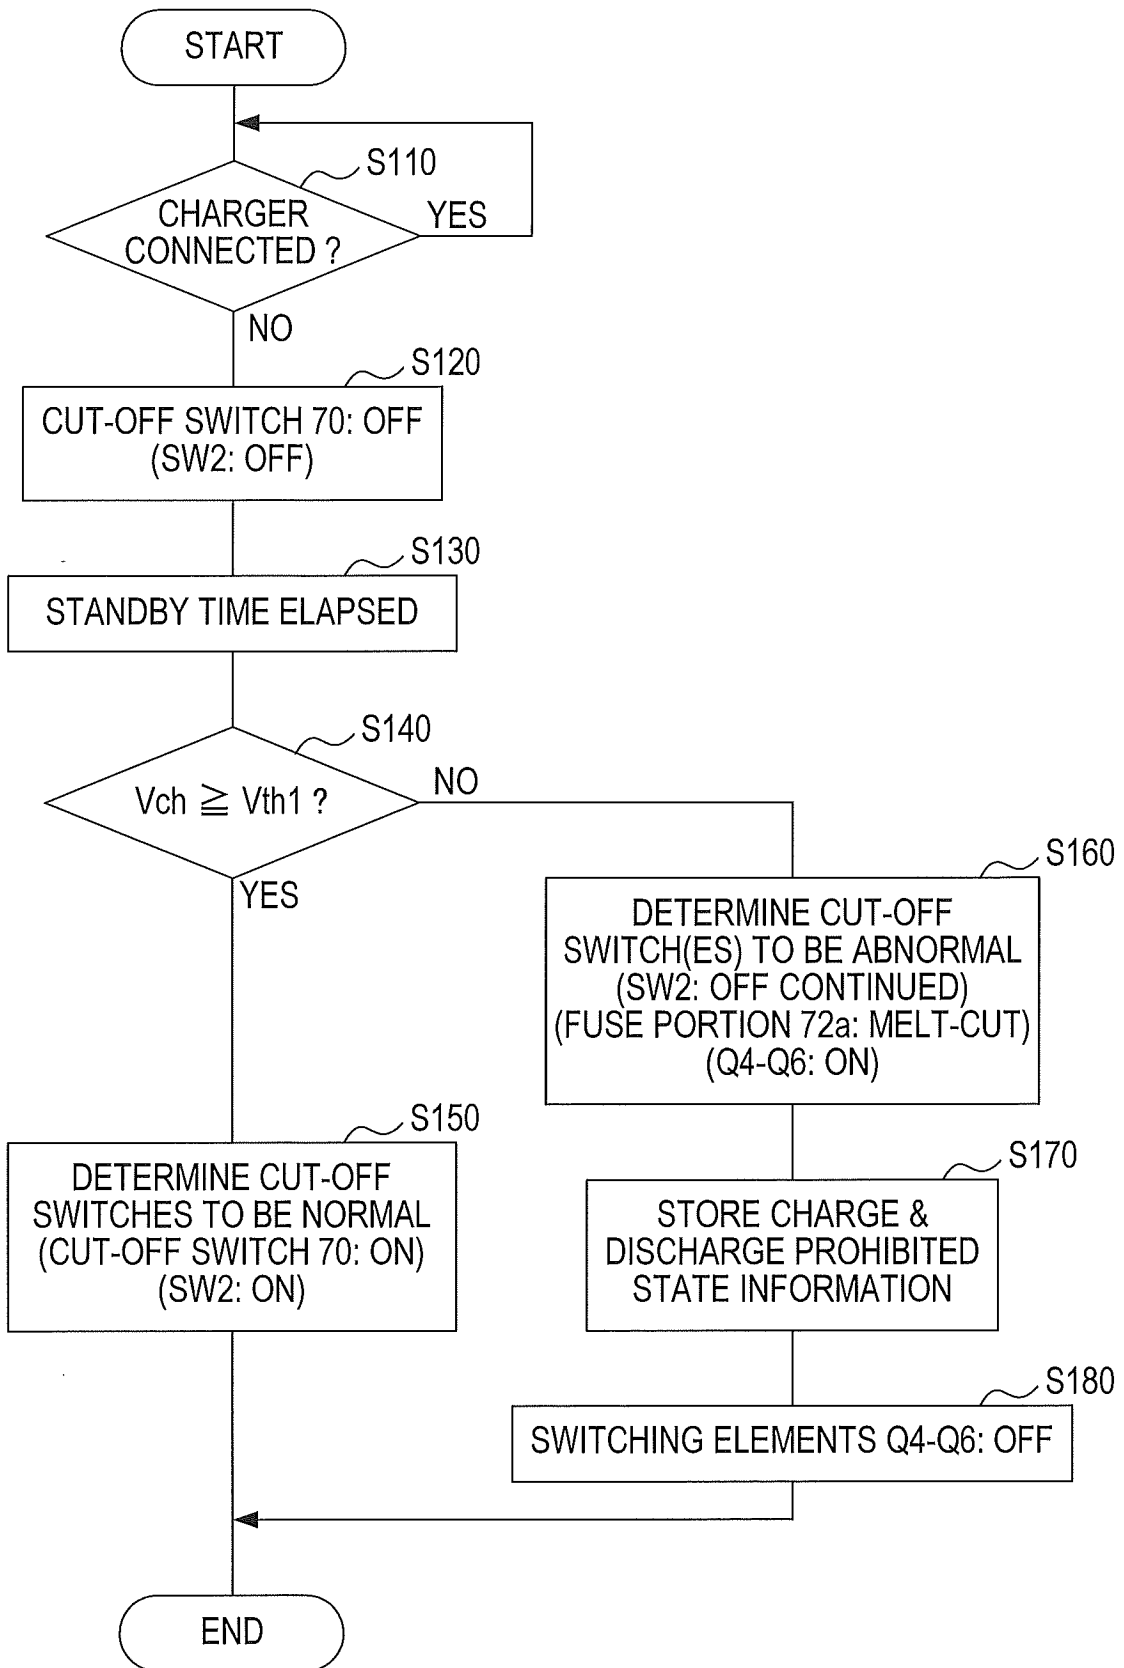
START

S110

CHARGER CONNECTED ?

YES

NO

S120

CUT-OFF SWITCH 70: OFF (SW2: OFF)

S130

STANDBY TIME ELAPSED

S140

Vch $\geqq$ Vth1 ?

NO

YES

S160

DETERMINE CUT-OFF SWITCH(ES) TO BE ABNORMAL (SW2: OFF CONTINUED) (FUSE PORTION 72a: MELT-CUT) (Q4-Q6: ON)

S150

DETERMINE CUT-OFF SWITCHES TO BE NORMAL (CUT-OFF SWITCH 70: ON) (SW2: ON)

S170

STORE CHARGE & DISCHARGE PROHIBITED STATE INFORMATION

S180

SWITCHING ELEMENTS Q4-Q6: OFF

END